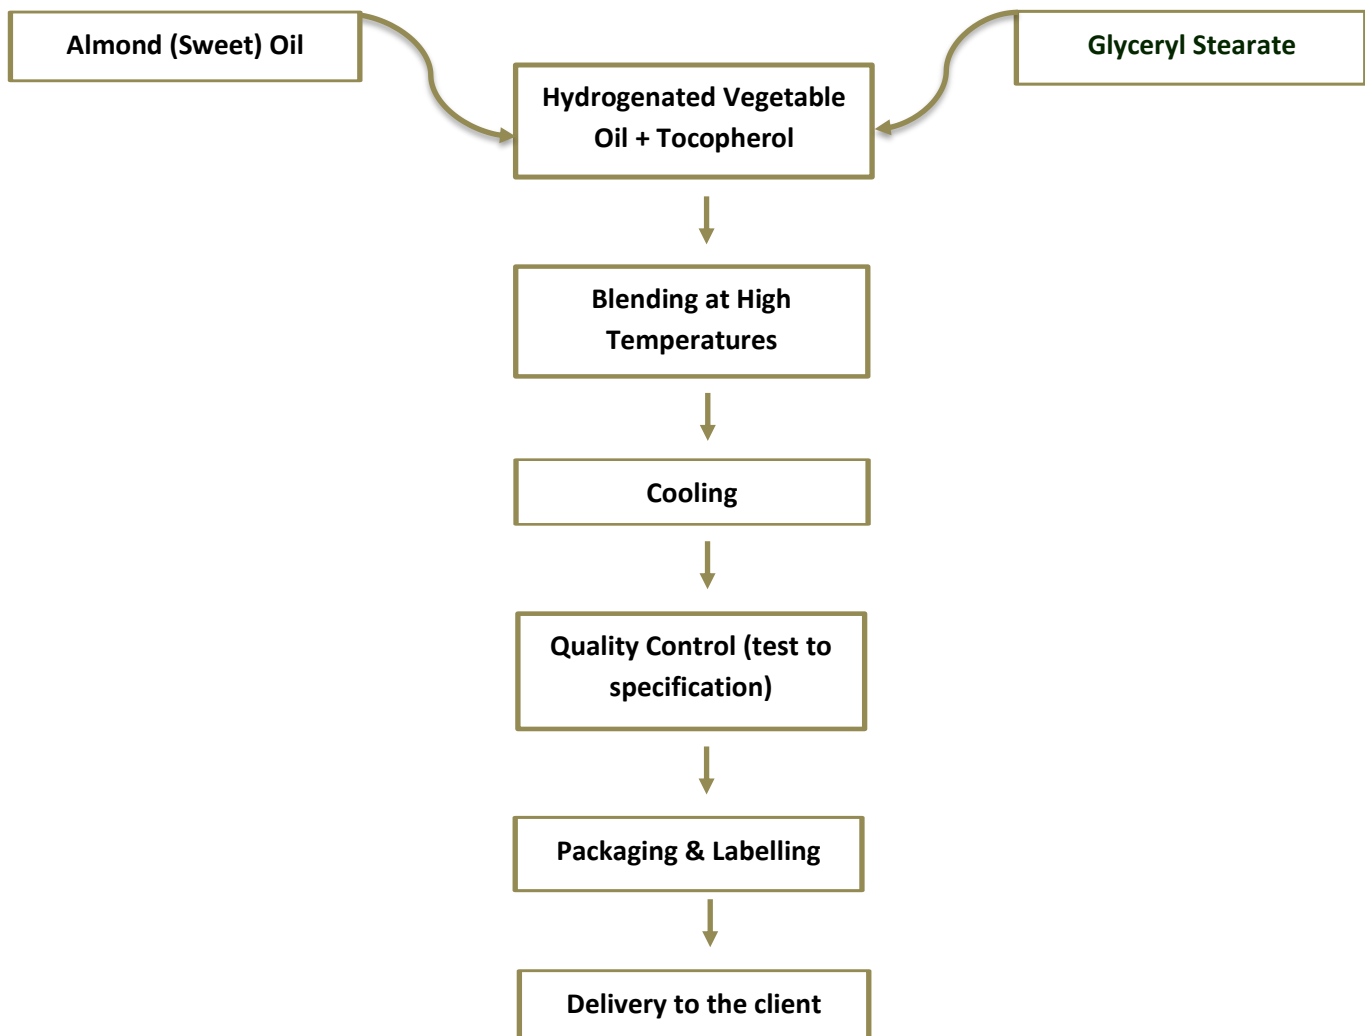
Almond (Sweet) Oil

Glyceryl Stearate

Hydrogenated Vegetable Oil + Tocopherol

Blending at High Temperatures

Cooling

Quality Control (test to specification)

Packaging & Labelling

Delivery to the client